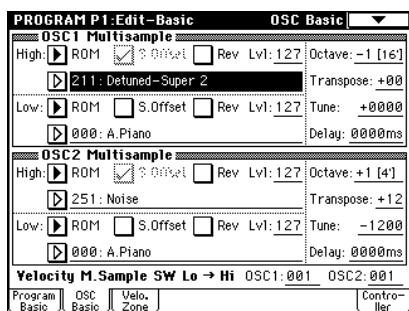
PROGRAM P1:Edit–Basic OSC Basic

OSC1 Multisample

High: ROM S.Offset Rev Lvl: 127 Octave: –1 [16']

211: Detuned–Super 2 Transpose: +00

Low: ROM S.Offset Rev Lvl: 127 Tune: +0000

000: A.Piano Delay: 0000ms

OSC2 Multisample

High: ROM S.Offset Rev Lvl: 127 Octave: +1 [4']

251: Noise Transpose: +12

Low: ROM S.Offset Rev Lvl: 127 Tune: –1200

000: A.Piano Delay: 0000ms

Velocity M.Sample SW Lo → Hi OSC1: 001 OSC2: 001

Program Basic | OSC Basic | Velo. Zone | Controller